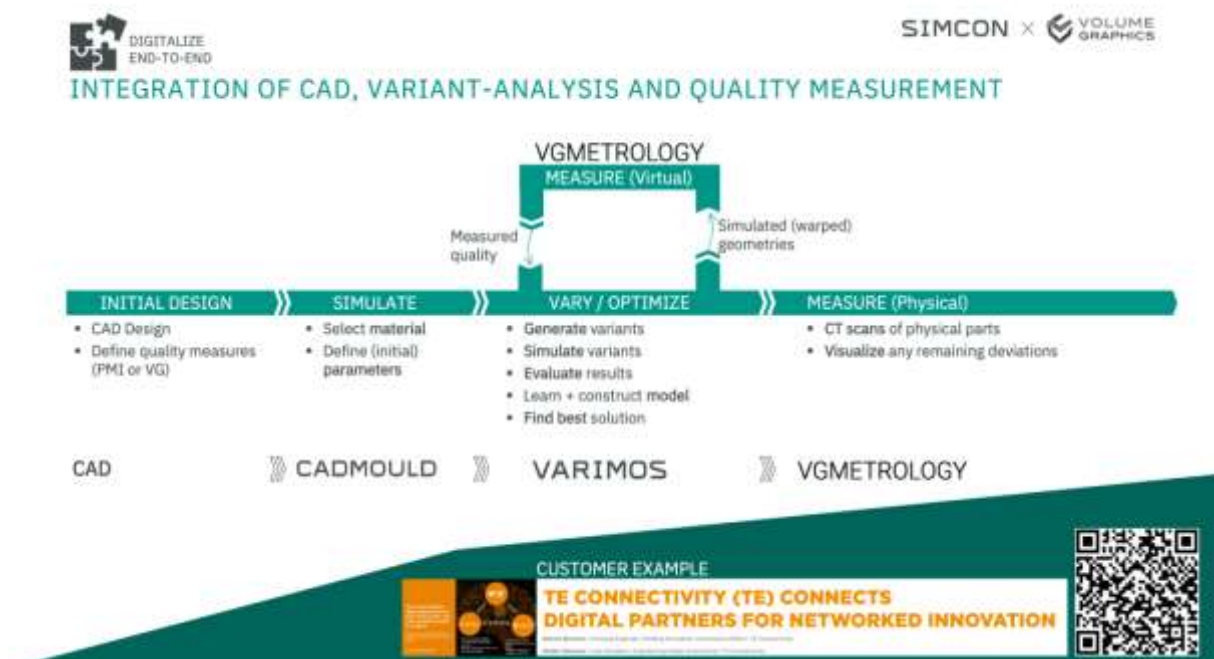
DIGITALIZE END-TO-END

SIMCON × VOLUME GRAPHICS

INTEGRATION OF CAD, VARIANT-ANALYSIS AND QUALITY MEASUREMENT

VGMETROLOGY

MEASURE (Virtual)

Measured quality

Simulated (warped) geometries

INITIAL DESIGN

- CAD Design
- Define quality measures (PMI or VG)

SIMULATE

- Select material
- Define (initial) parameters

VARY / OPTIMIZE

- Generate variants
- Simulate variants
- Evaluate results
- Learn + construct model
- Find best solution

MEASURE (Physical)

- CT scans of physical parts
- Visualize any remaining deviations

CAD

CADMOULD

VARIMOS

VGMETROLOGY

CUSTOMER EXAMPLE

TE CONNECTIVITY (TE) CONNECTS DIGITAL PARTNERS FOR NETWORKED INNOVATION

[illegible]